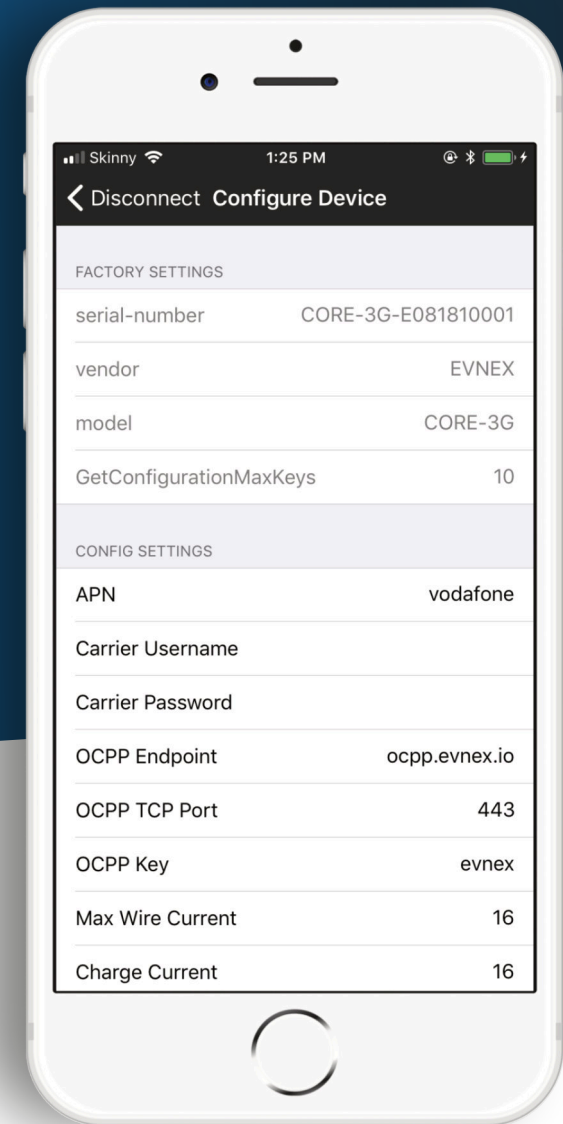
Skinny 1:25 PM

Disconnect Configure Device

FACTORY SETTINGS

| | |
|---|---|
| serial-number | CORE-3G-E081810001 |
| vendor | EVNEX |
| model | CORE-3G |
| GetConfigurationMaxKeys | 10 |

CONFIG SETTINGS

| | |
|---|---|
| APN | vodafone |
| Carrier Username | |
| Carrier Password | |
| OCPP Endpoint | ocpp.evnex.io |
| OCPP TCP Port | 443 |
| OCPP Key | evnex |
| Max Wire Current | 16 |
| Charge Current | 16 |